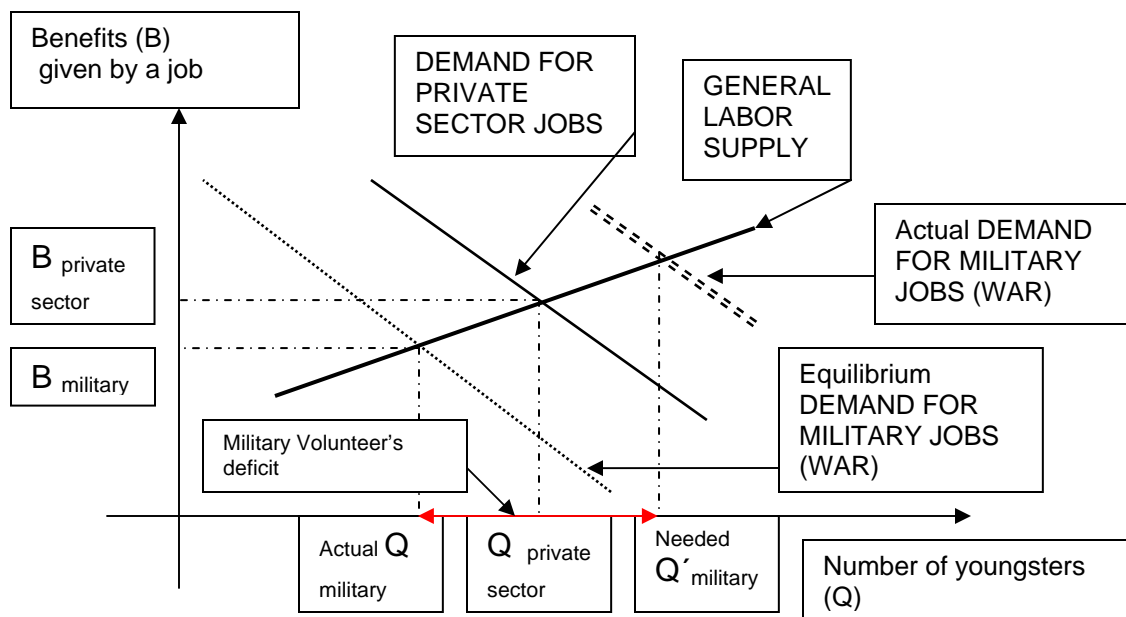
Benefits (B) given by a job

DEMAND FOR PRIVATE SECTOR JOBS

GENERAL LABOR SUPPLY

B private sector

Actual DEMAND FOR MILITARY JOBS (WAR)

B military

Equilibrium DEMAND FOR MILITARY JOBS (WAR)

Military Volunteer's deficit

Actual Q military

Q private sector

Needed Q´military

Number of youngsters (Q)